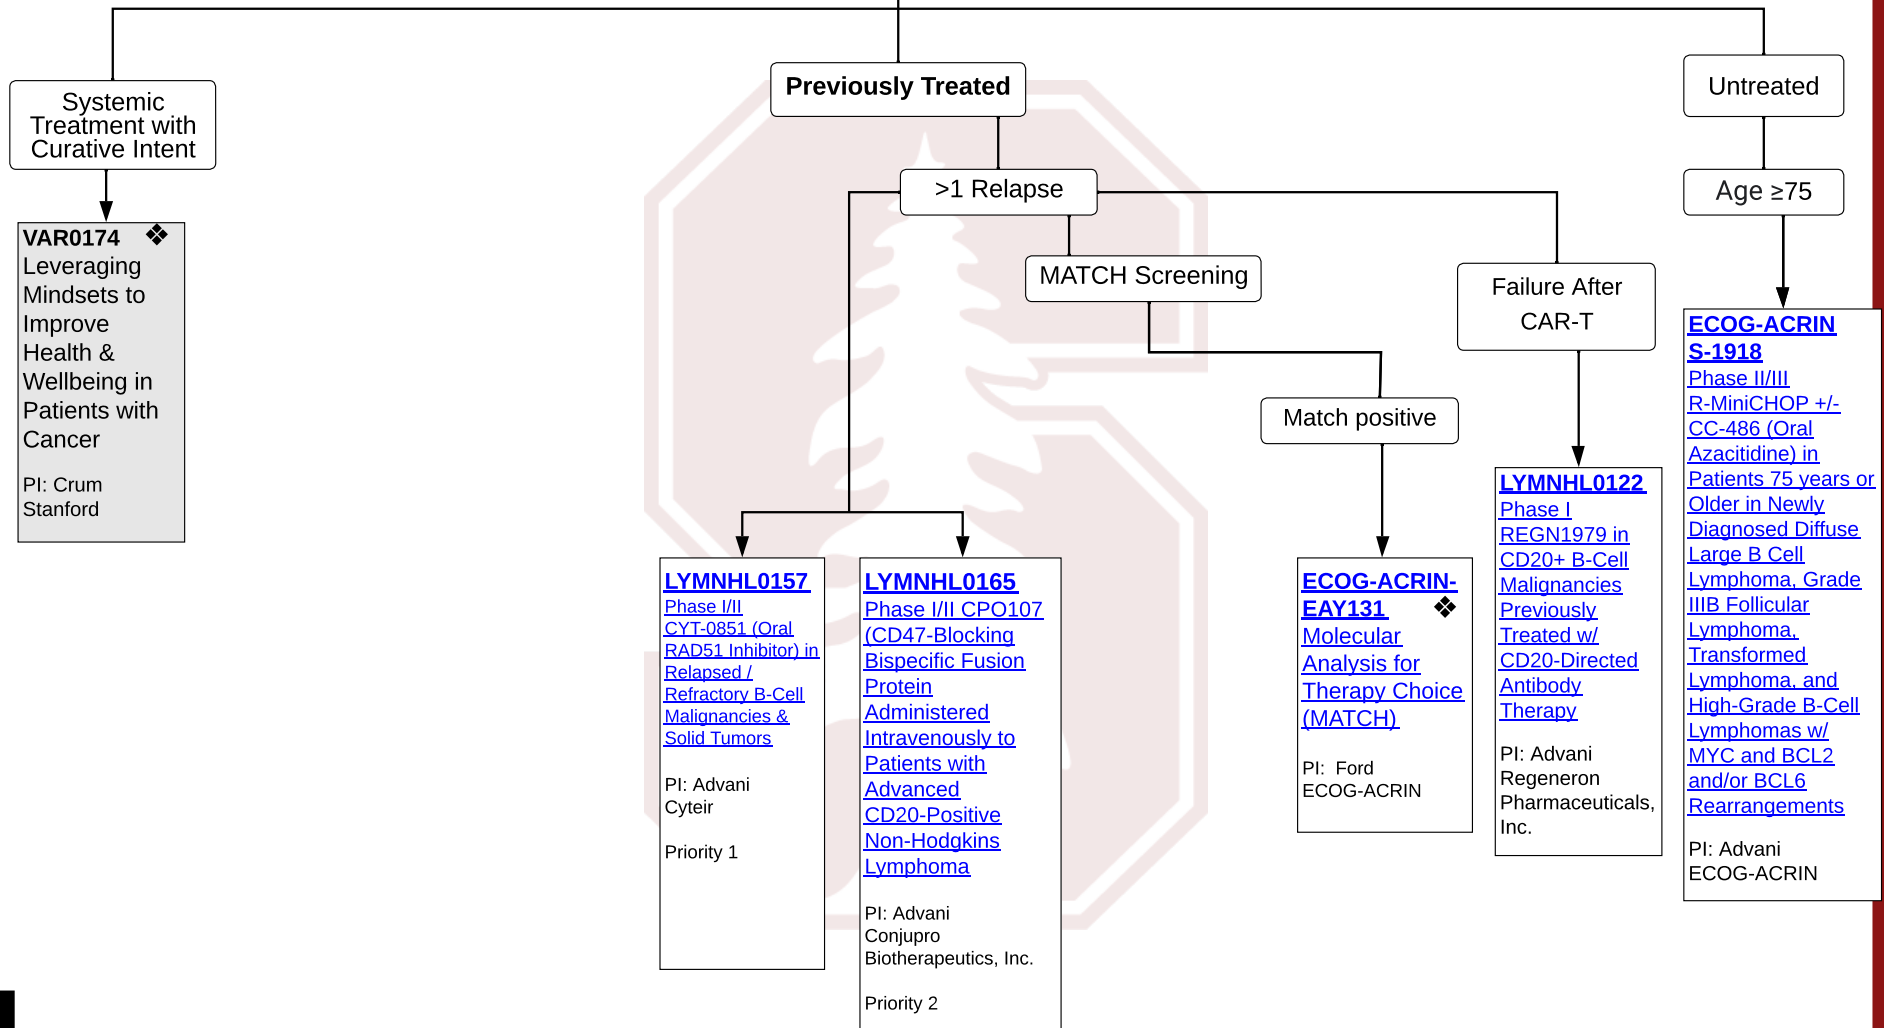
Systemic Treatment with Curative Intent

VAR0174 ❖
Leveraging Mindsets to Improve Health & Wellbeing in Patients with Cancer

PI: Crum
Stanford

Previously Treated

>1 Relapse

MATCH Screening

Match positive

Failure After CAR-T

LYMNHL0157
Phase I/II CYT-0851 (Oral RAD51 Inhibitor) in Relapsed / Refractory B-Cell Malignancies & Solid Tumors

PI: Advani
Cyteir

Priority 1

LYMNHL0165
Phase I/II CPO107 (CD47-Blocking Bispecific Fusion Protein Administered Intravenously to Patients with Advanced CD20-Positive Non-Hodgkins Lymphoma

PI: Advani
Conjupro Biotherapeutics, Inc.

Priority 2

ECOG-ACRIN-EAY131 ❖
Molecular Analysis for Therapy Choice (MATCH)

PI: Ford
ECOG-ACRIN

LYMNHL0122
Phase I REGN1979 in CD20+ B-Cell Malignancies Previously Treated w/ CD20-Directed Antibody Therapy

PI: Advani
Regeneron Pharmaceuticals, Inc.

Untreated

Age ≥75

ECOG-ACRIN S-1918
Phase II/III R-MiniCHOP +/- CC-486 (Oral Azacitidine) in Patients 75 years or Older in Newly Diagnosed Diffuse Large B Cell Lymphoma, Grade IIIB Follicular Lymphoma, Transformed Lymphoma, and High-Grade B-Cell Lymphomas w/ MYC and BCL2 and/or BCL6 Rearrangements

PI: Advani
ECOG-ACRIN